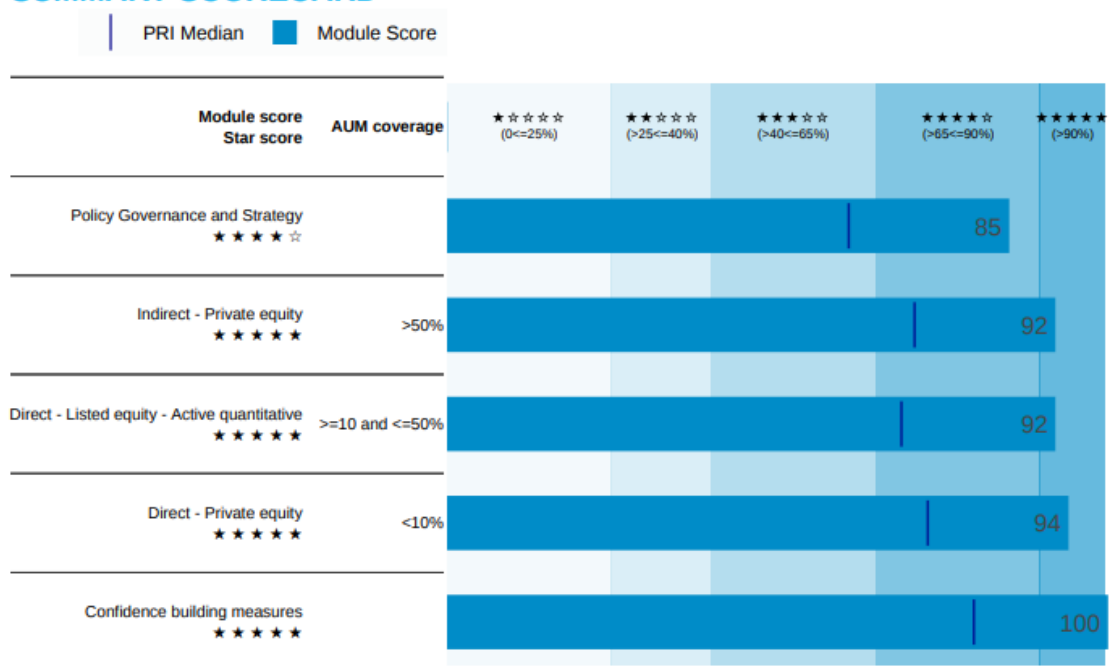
PRI Median Module Score

| Module score Star score | AUM coverage | ★☆☆☆☆ (0<=25%) | ★★☆☆☆ (>25<=40%) | ★★★☆☆ (>40<=65%) | ★★★★☆ (>65<=90%) | ★★★★★ (>90%) |
|---|---|---|---|---|---|---|
| Policy Governance and Strategy ★★★★☆ | | 85 | | | | |
| Indirect - Private equity ★★★★★ | >50% | 92 | | | | |
| Direct - Listed equity - Active quantitative ★★★★★ | >=10 and <=50% | 92 | | | | |
| Direct - Private equity ★★★★★ | <10% | 94 | | | | |
| Confidence building measures ★★★★★ | | 100 | | | | |